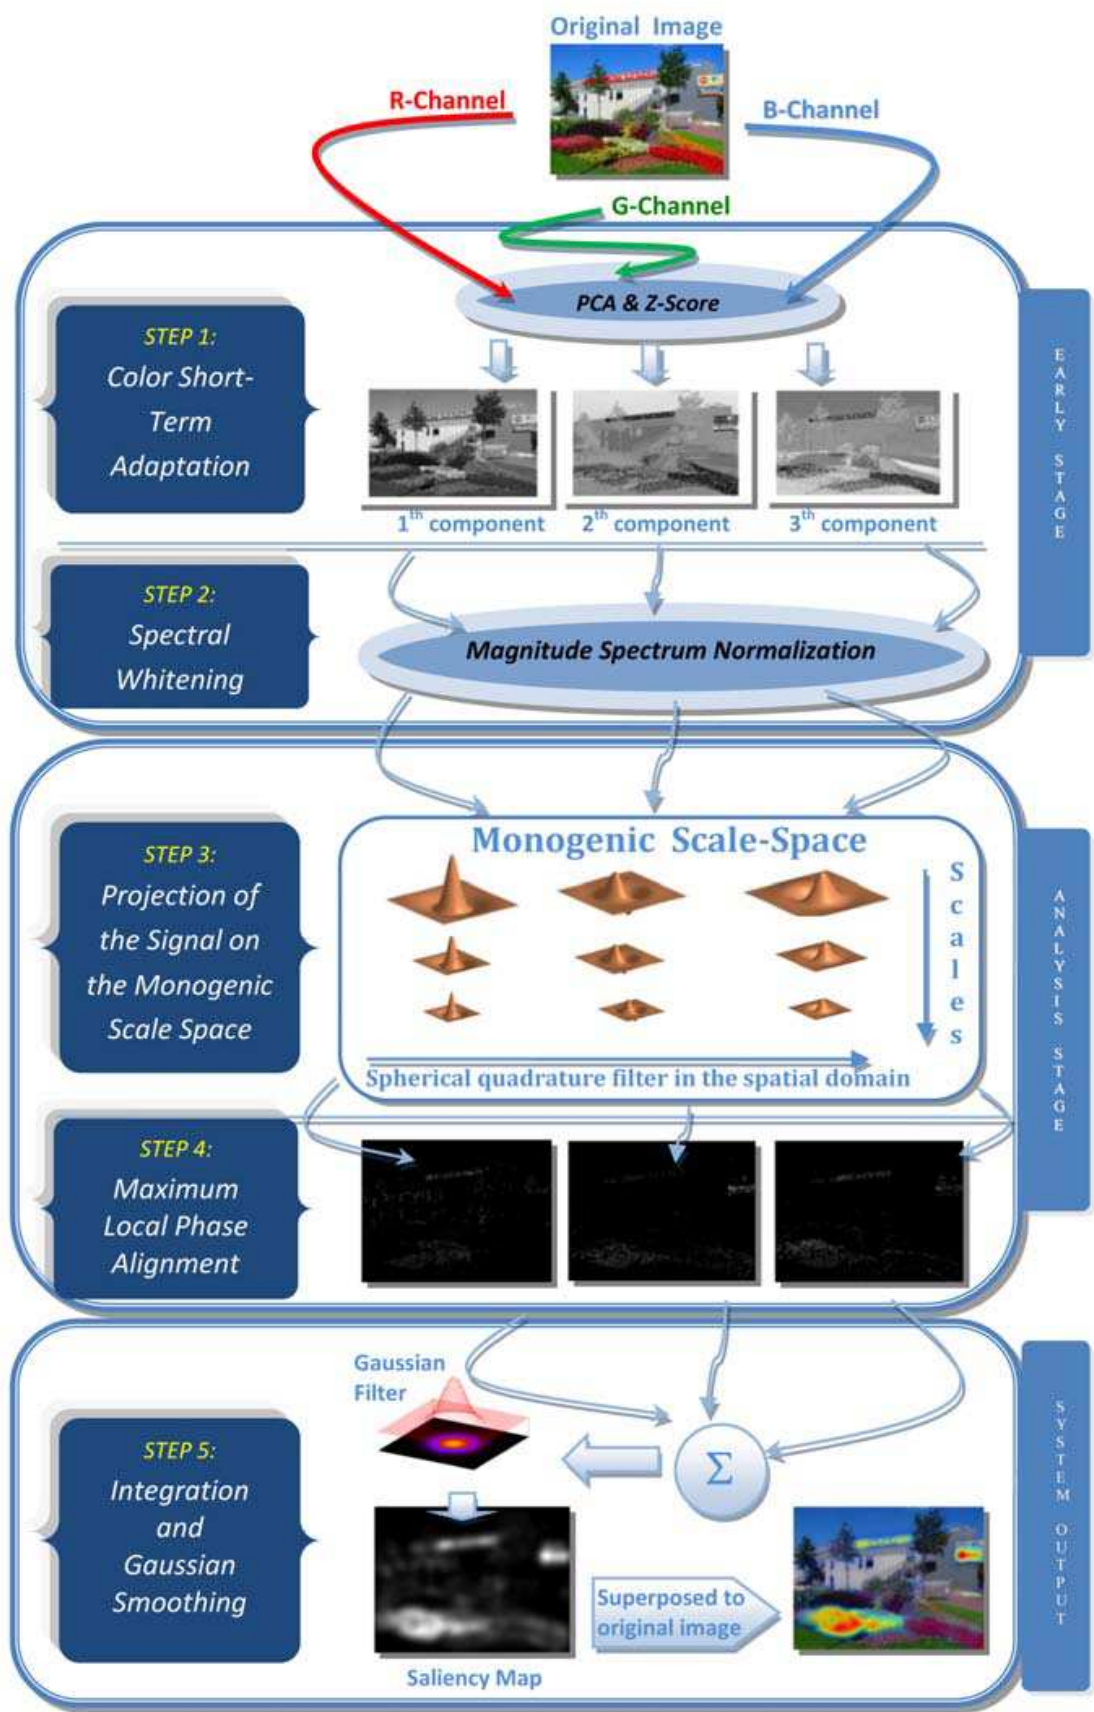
Original Image

R-Channel

B-Channel

G-Channel

PCA & Z-Score

STEP 1:
Color Short-Term Adaptation

$1^{th}$ component

$2^{th}$ component

$3^{th}$ component

EARLY STAGE

STEP 2:
Spectral Whitening

Magnitude Spectrum Normalization

STEP 3:
Projection of the Signal on the Monogenic Scale Space

Monogenic Scale-Space

Scales

Spherical quadrature filter in the spatial domain

ANALYSIS STAGE

STEP 4:
Maximum Local Phase Alignment

Gaussian Filter

$\Sigma$

STEP 5:
Integration and Gaussian Smoothing

Superposed to original image

Saliency Map

SYSTEM OUTPUT